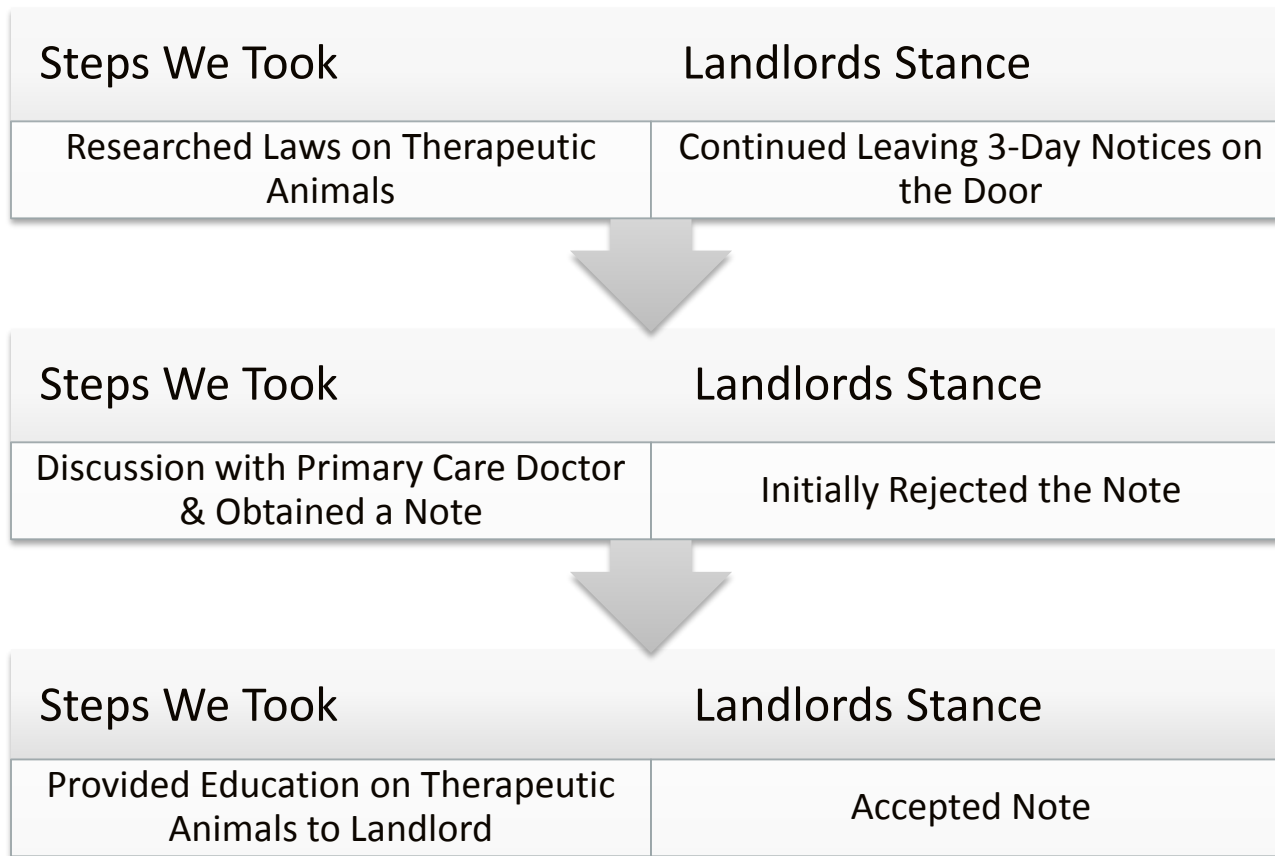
| Steps We Took | Landlords Stance |
|---|---|
| Researched Laws on Therapeutic Animals | Continued Leaving 3-Day Notices on the Door |

| Steps We Took | Landlords Stance |
|---|---|
| Discussion with Primary Care Doctor & Obtained a Note | Initially Rejected the Note |

| Steps We Took | Landlords Stance |
|---|---|
| Provided Education on Therapeutic Animals to Landlord | Accepted Note |